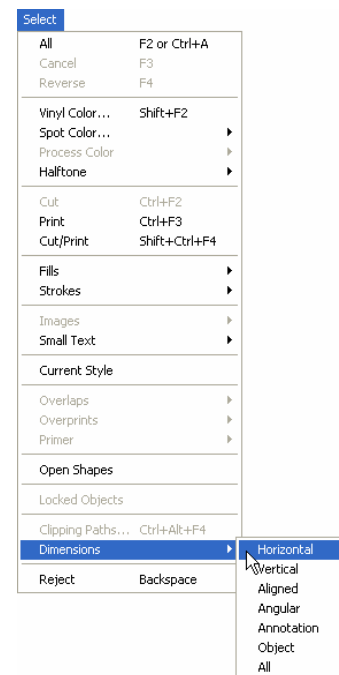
Select

All F2 or Ctrl+A
Cancel F3
Reverse F4

Vinyl Color... Shift+F2
Spot Color...
Process Color
Halftone

Cut Ctrl+F2
Print Ctrl+F3
Cut/Print Shift+Ctrl+F4

Fills
Strokes

Images
Small Text

Current Style

Overlaps
Overprints
Primer

Open Shapes

Locked Objects

Clipping Paths... Ctrl+Alt+F4
Dimensions

Reject Backspace

Horizontal
Vertical
Aligned
Angular
Annotation
Object
All